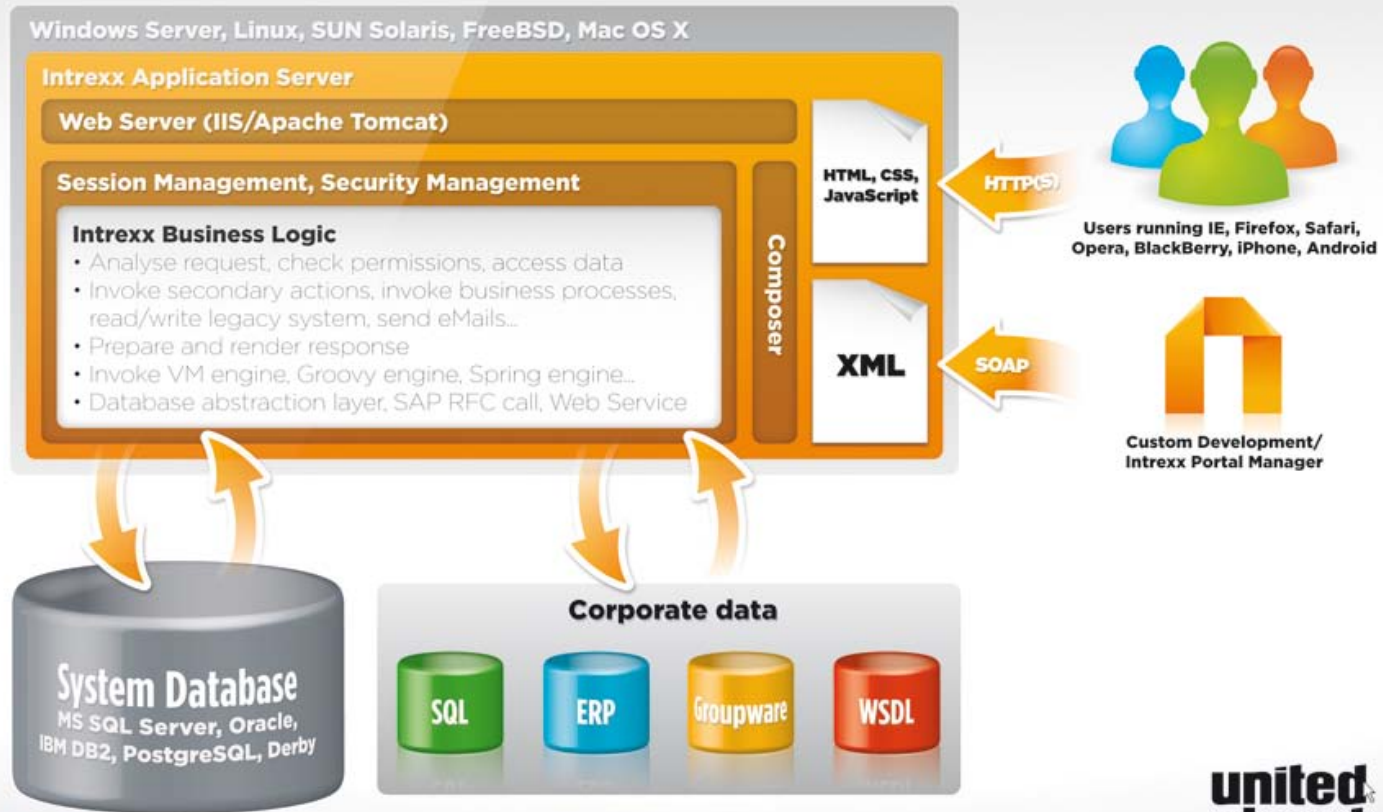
Windows Server, Linux, SUN Solaris, FreeBSD, Mac OS X

Intrexx Application Server

Web Server (IIS/Apache Tomcat)

Session Management, Security Management

Intrexx Business Logic
• Analyse request, check permissions, access data
• Invoke secondary actions, invoke business processes, read/write legacy system, send eMails...
• Prepare and render response
• Invoke VM engine, Groovy engine, Spring engine...
• Database abstraction layer, SAP RFC call, Web Service

Composer

HTML, CSS, JavaScript

XML

HTTP(S)

SOAP

Users running IE, Firefox, Safari, Opera, BlackBerry, iPhone, Android

Custom Development/ Intrexx Portal Manager

System Database
MS SQL Server, Oracle, IBM DB2, PostgreSQL, Derby

Corporate data

SQL

ERP

Groupware

WSDL

united